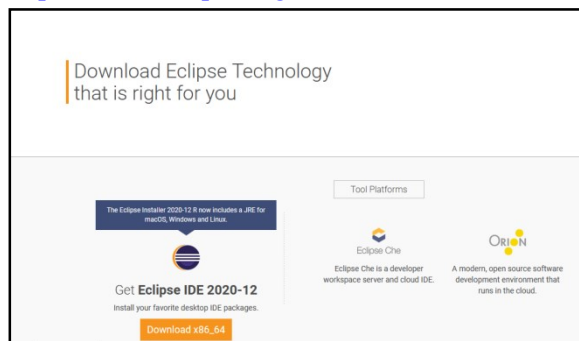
Download Eclipse Technology that is right for you

Tool Platforms

The Eclipse Installer 2020-12 R now includes a JRE for macOS, Windows and Linux.

Get **Eclipse IDE 2020-12**

Install your favorite desktop IDE packages.

Download x86_64

Eclipse Che

Eclipse Che is a developer workspace server and cloud IDE.

ORION

A modern, open source software development environment that runs in the cloud.